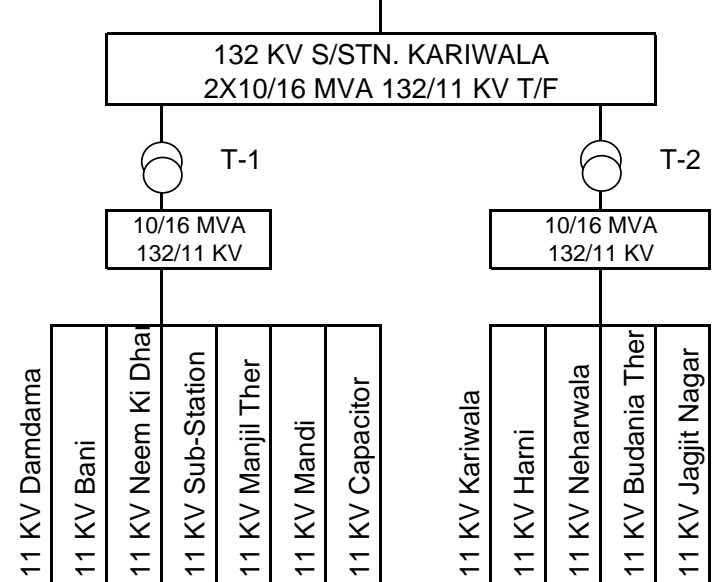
132 KV S/STN. KARIWALA
2X10/16 MVA 132/11 KV T/F

T-1

T-2

10/16 MVA
132/11 KV

10/16 MVA
132/11 KV

11 KV Damdama

11 KV Bani

11 KV Neem Ki Dhar

11 KV Sub-Station

11 KV Manjil Ther

11 KV Mandi

11 KV Capacitor

11 KV Kariwala

11 KV Harni

11 KV Neharwala

11 KV Budania Ther

11 KV Jagjit Nagar